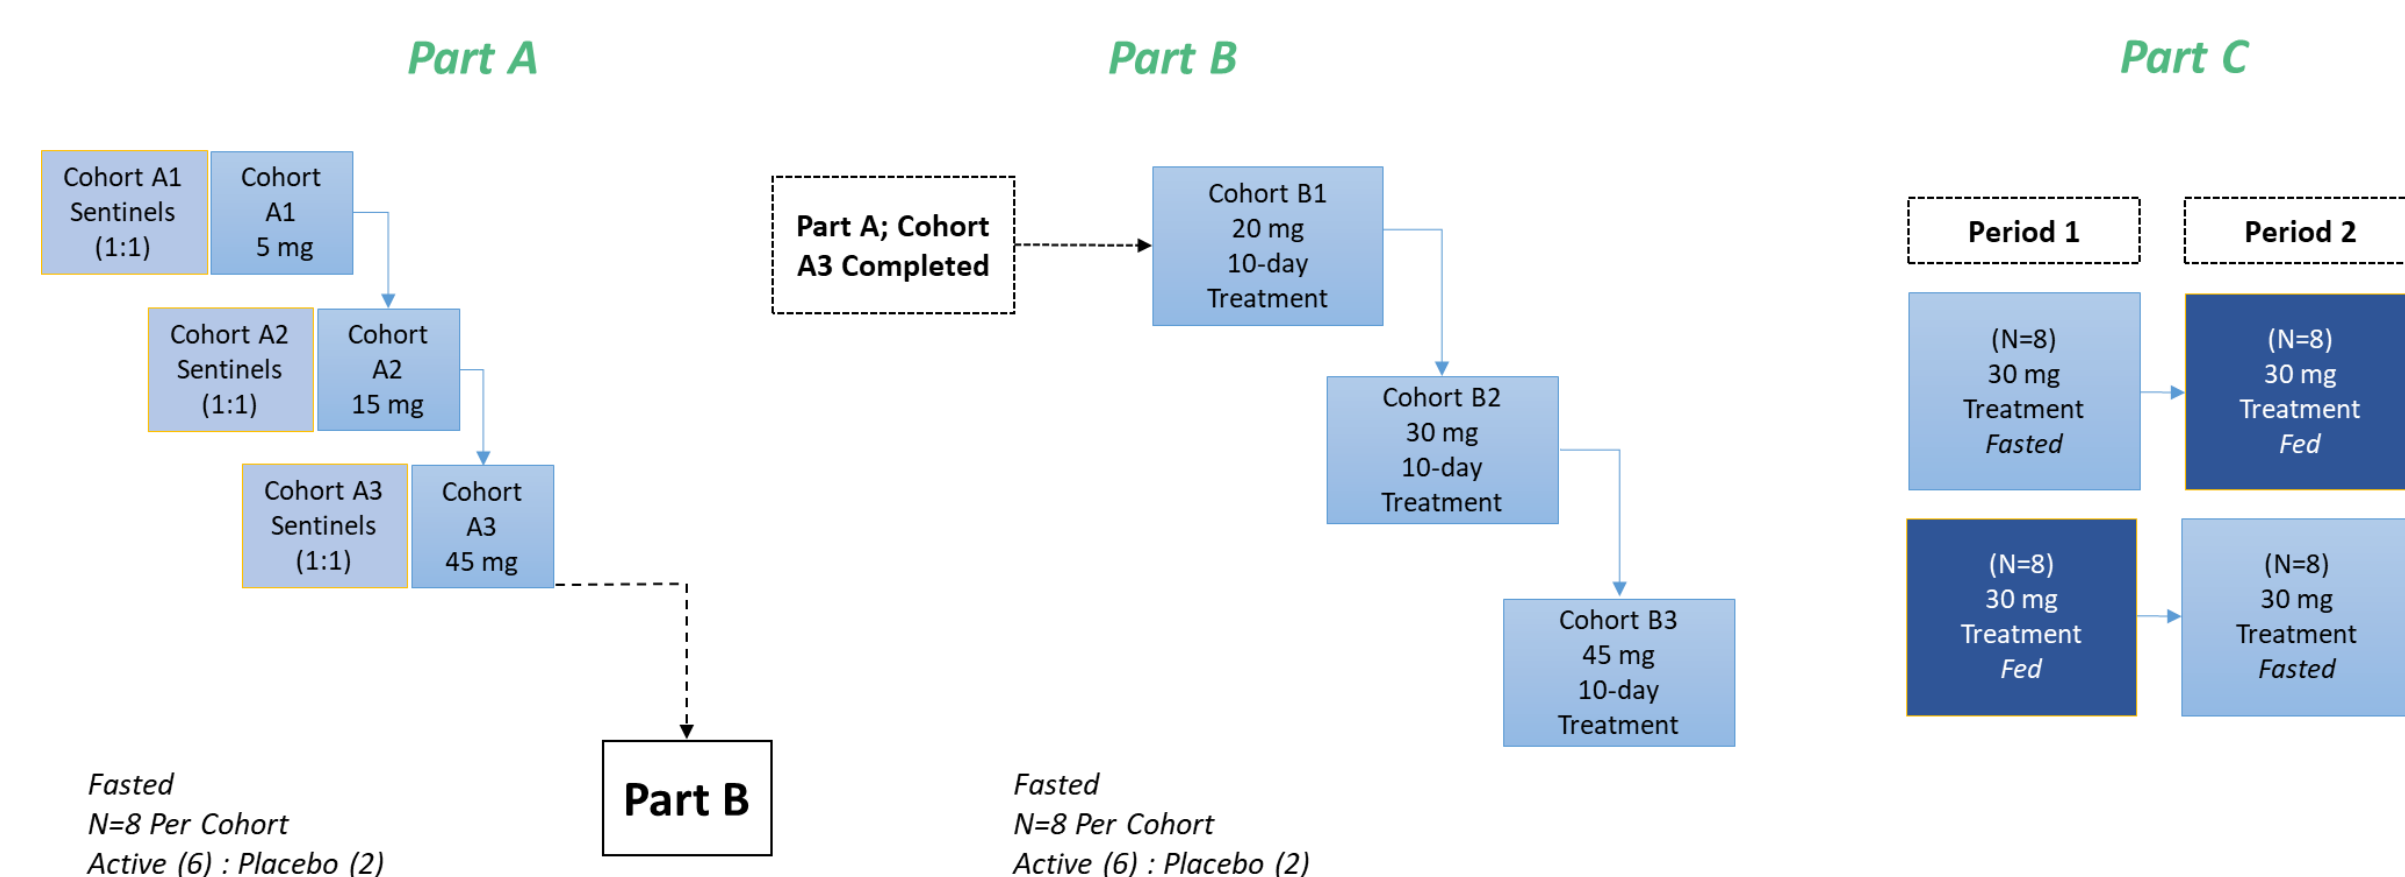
Part A

Cohort A1 Sentinels (1:1)

Cohort A1 5 mg

Cohort A2 Sentinels (1:1)

Cohort A2 15 mg

Cohort A3 Sentinels (1:1)

Cohort A3 45 mg

Part B

Fasted
N=8 Per Cohort
Active (6) : Placebo (2)

Part B

Part A; Cohort A3 Completed

Cohort B1 20 mg 10-day Treatment

Cohort B2 30 mg 10-day Treatment

Cohort B3 45 mg 10-day Treatment

Fasted
N=8 Per Cohort
Active (6) : Placebo (2)

Part C

Period 1

Period 2

(N=8) 30 mg Treatment *Fasted*

(N=8) 30 mg Treatment *Fed*

(N=8) 30 mg Treatment *Fed*

(N=8) 30 mg Treatment *Fasted*